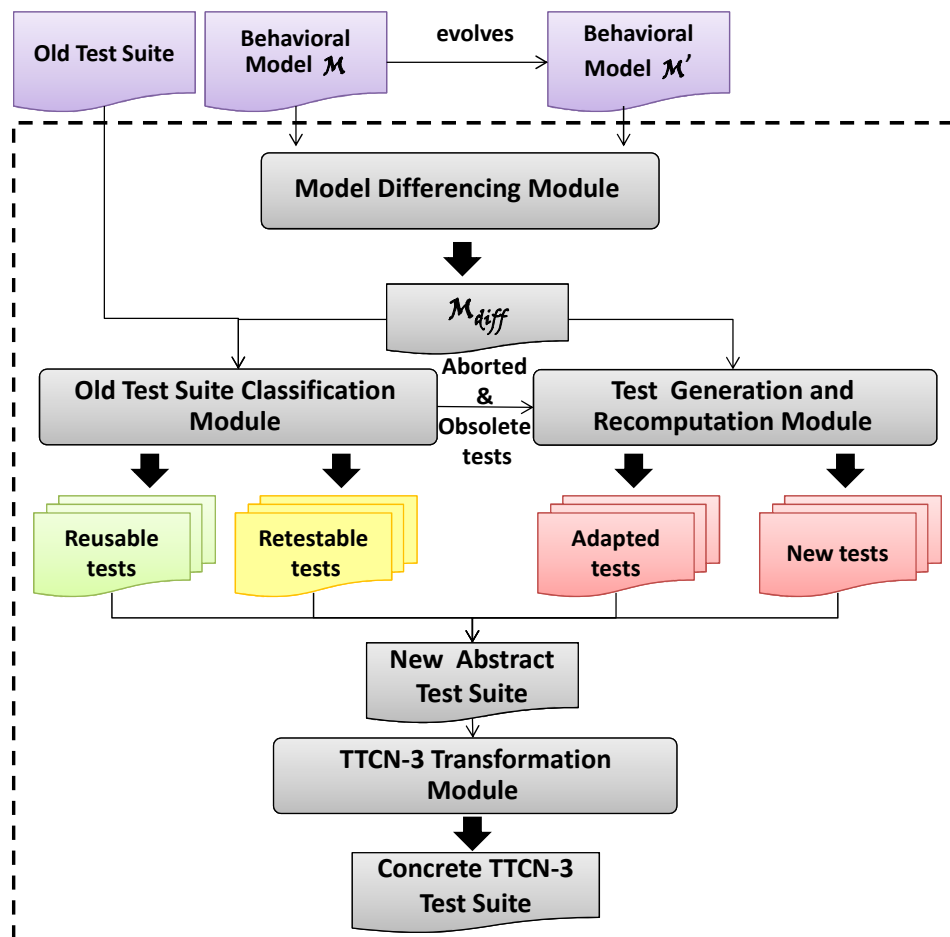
Old Test Suite

Behavioral Model $\mathcal{M}$

evolves

Behavioral Model $\mathcal{M}'$

Model Differencing Module

$\mathcal{M}_{diff}$

Old Test Suite Classification Module

Aborted & Obsolete tests

Test Generation and Recomputation Module

Reusable tests

Retestable tests

Adapted tests

New tests

New Abstract Test Suite

TTCN-3 Transformation Module

Concrete TTCN-3 Test Suite